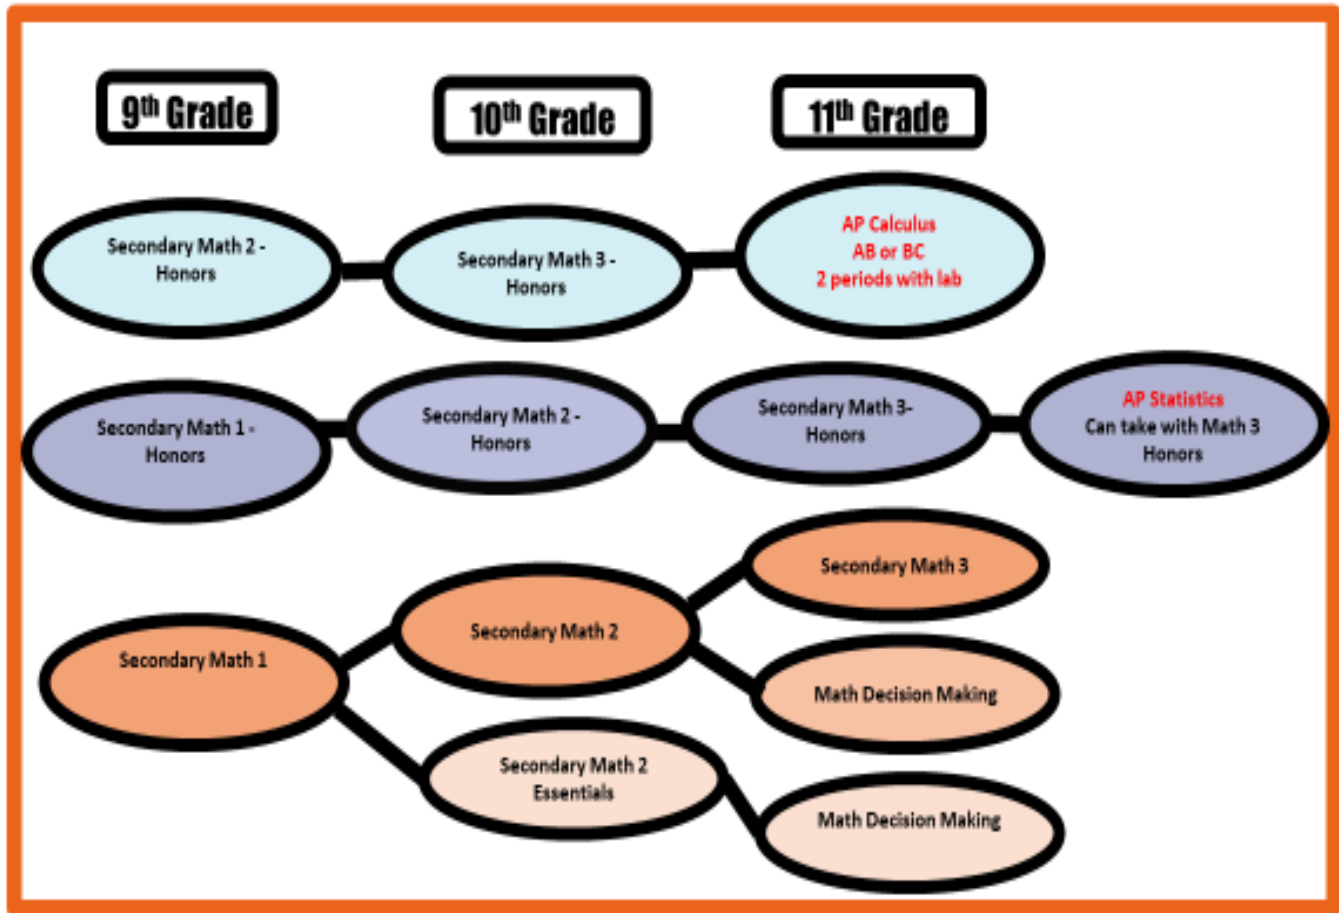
9th Grade

10th Grade

11th Grade

Secondary Math 2 - Honors

Secondary Math 3 - Honors

AP Calculus AB or BC 2 periods with lab

Secondary Math 1 - Honors

Secondary Math 2 - Honors

Secondary Math 3- Honors

AP Statistics Can take with Math 3 Honors

Secondary Math 1

Secondary Math 2

Secondary Math 3

Math Decision Making

Secondary Math 2 Essentials

Math Decision Making